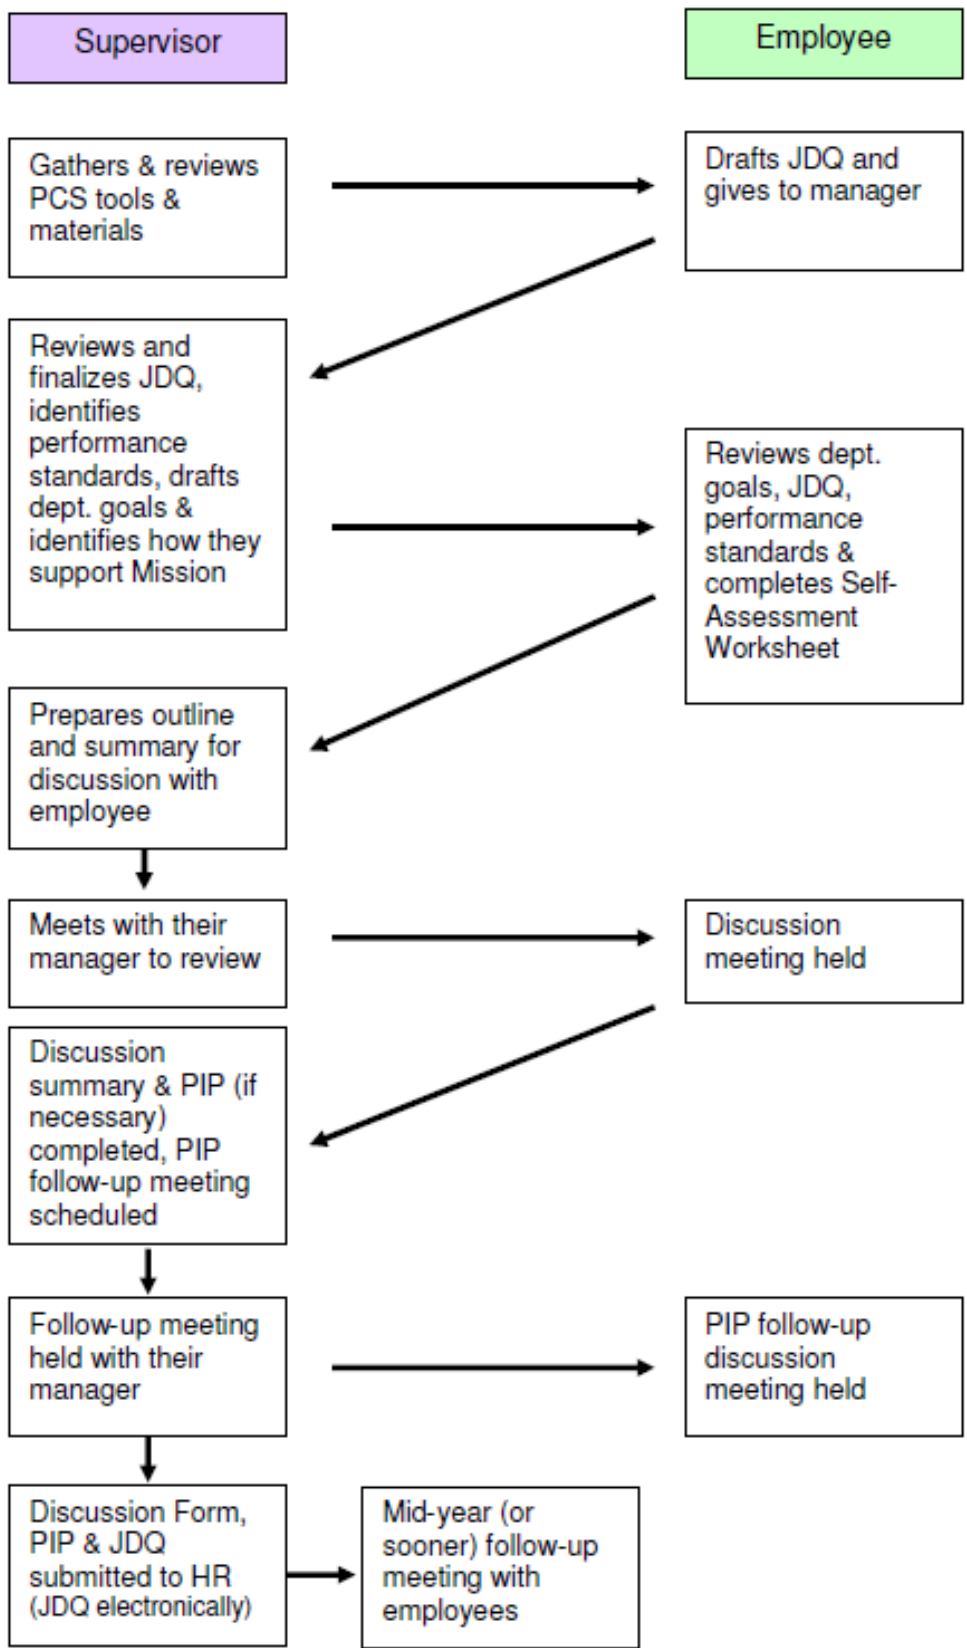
Supervisor

Employee

Gathers & reviews PCS tools & materials

Drafts JDQ and gives to manager

Reviews and finalizes JDQ, identifies performance standards, drafts dept. goals & identifies how they support Mission

Reviews dept. goals, JDQ, performance standards & completes Self-Assessment Worksheet

Prepares outline and summary for discussion with employee

Meets with their manager to review

Discussion meeting held

Discussion summary & PIP (if necessary) completed, PIP follow-up meeting scheduled

Follow-up meeting held with their manager

PIP follow-up discussion meeting held

Discussion Form, PIP & JDQ submitted to HR (JDQ electronically)

Mid-year (or sooner) follow-up meeting with employees